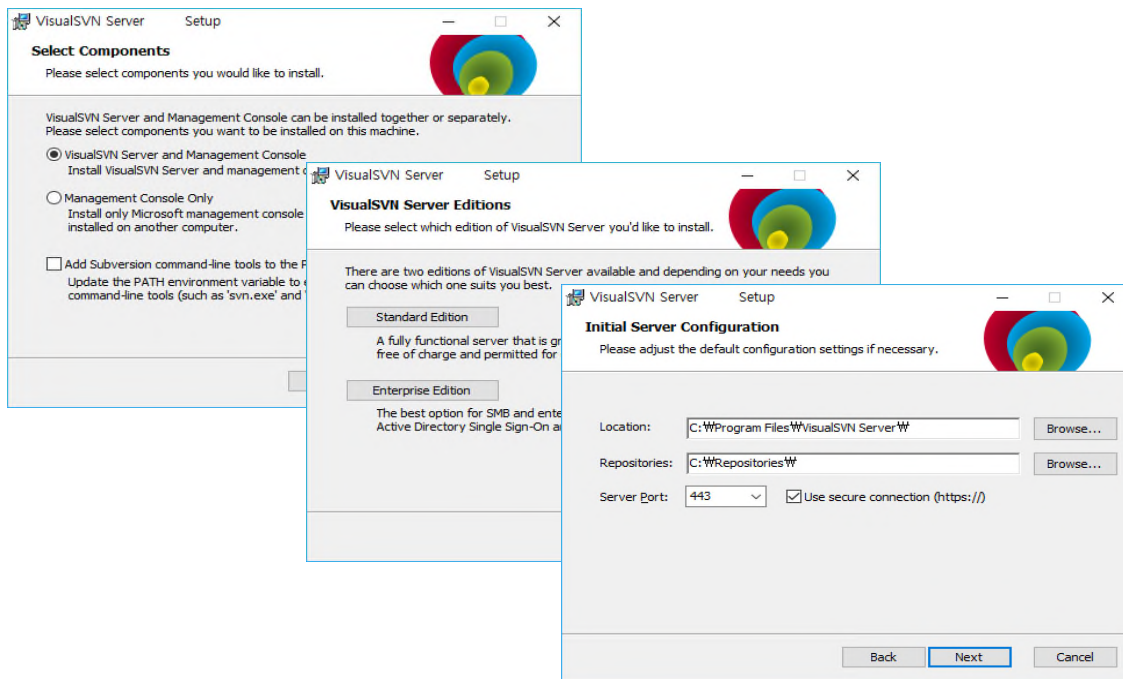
VisualSVN Server Setup

Select Components
Please select components you would like to install.

VisualSVN Server and Management Console can be installed together or separately. Please select components you want to be installed on this machine.

VisualSVN Server and Management Console
Install VisualSVN Server and management c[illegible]

Management Console Only
Install only Microsoft management console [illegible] installed on another computer.

Add Subversion command-line tools to the P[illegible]
Update the PATH environment variable to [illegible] command-line tools (such as 'svn.exe' and '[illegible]

VisualSVN Server Setup

VisualSVN Server Editions
Please select which edition of VisualSVN Server you'd like to install.

There are two editions of VisualSVN Server available and depending on your needs you can choose which one suits you best.

Standard Edition
A fully functional server that is gr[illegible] free of charge and permitted for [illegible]

Enterprise Edition
The best option for SMB and ente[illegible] Active Directory Single Sign-On a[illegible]

VisualSVN Server Setup

Initial Server Configuration
Please adjust the default configuration settings if necessary.

Location: C:₩Program Files₩VisualSVN Server₩ Browse...

Repositories: C:₩Repositories₩ Browse...

Server Port: 443 Use secure connection (https://)

Back Next Cancel